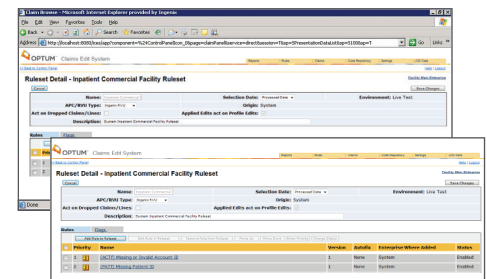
Claim Browse - Microsoft Internet Explorer provided by Ingenix

File Edit View Favorites Tools Help

Back Search Favorites

Address http://localhost:8080/ikasjapp?component=%24ControlPanelIcon_0&page=claimsPanelService=directService=?Tsap=5PresentationDataList&sp=51000&sp=T

Go Links

OPTUM Claims Edit System

<< Back to Control Panel

Ruleset Detail - Inpatient Commercial Facility Ruleset

Toggle Main Menu

Cancel

Save Changes

Name: Inpatient Commercial

Selection Date: Processed Date

Environment: Live Test

APC/RVU Type: Ingenix RVU

Origin: System

Act on Dropped Claims/Lines:

Applied Edits act on Profile Edits:

Description: System Inpatient Commercial Facility Ruleset

Rules Flags

Done

OPTUM Claims Edit System

<< Back to Control Panel

Ruleset Detail - Inpatient Commercial Facility Ruleset

Toggle Main Menu

Cancel

Save Changes

Name: Inpatient Commercial

Selection Date: Processed Date

Environment: Live Test

APC/RVU Type: Ingenix RVU

Origin: System

Act on Dropped Claims/Lines:

Applied Edits act on Profile Edits:

Description: System Inpatient Commercial Facility Ruleset

Rules Flags

Add Rule to Ruleset

| | Priority | Name | Version | Autofix | Enterprise Where Added | Status |
|---|---|---|---|---|---|---|
| | 1 | [ACIF] Missing or Invalid Account ID | 1 | None | System | Enabled |
| | 2 | [PATP] Missing Patient ID | 1 | None | System | Enabled |